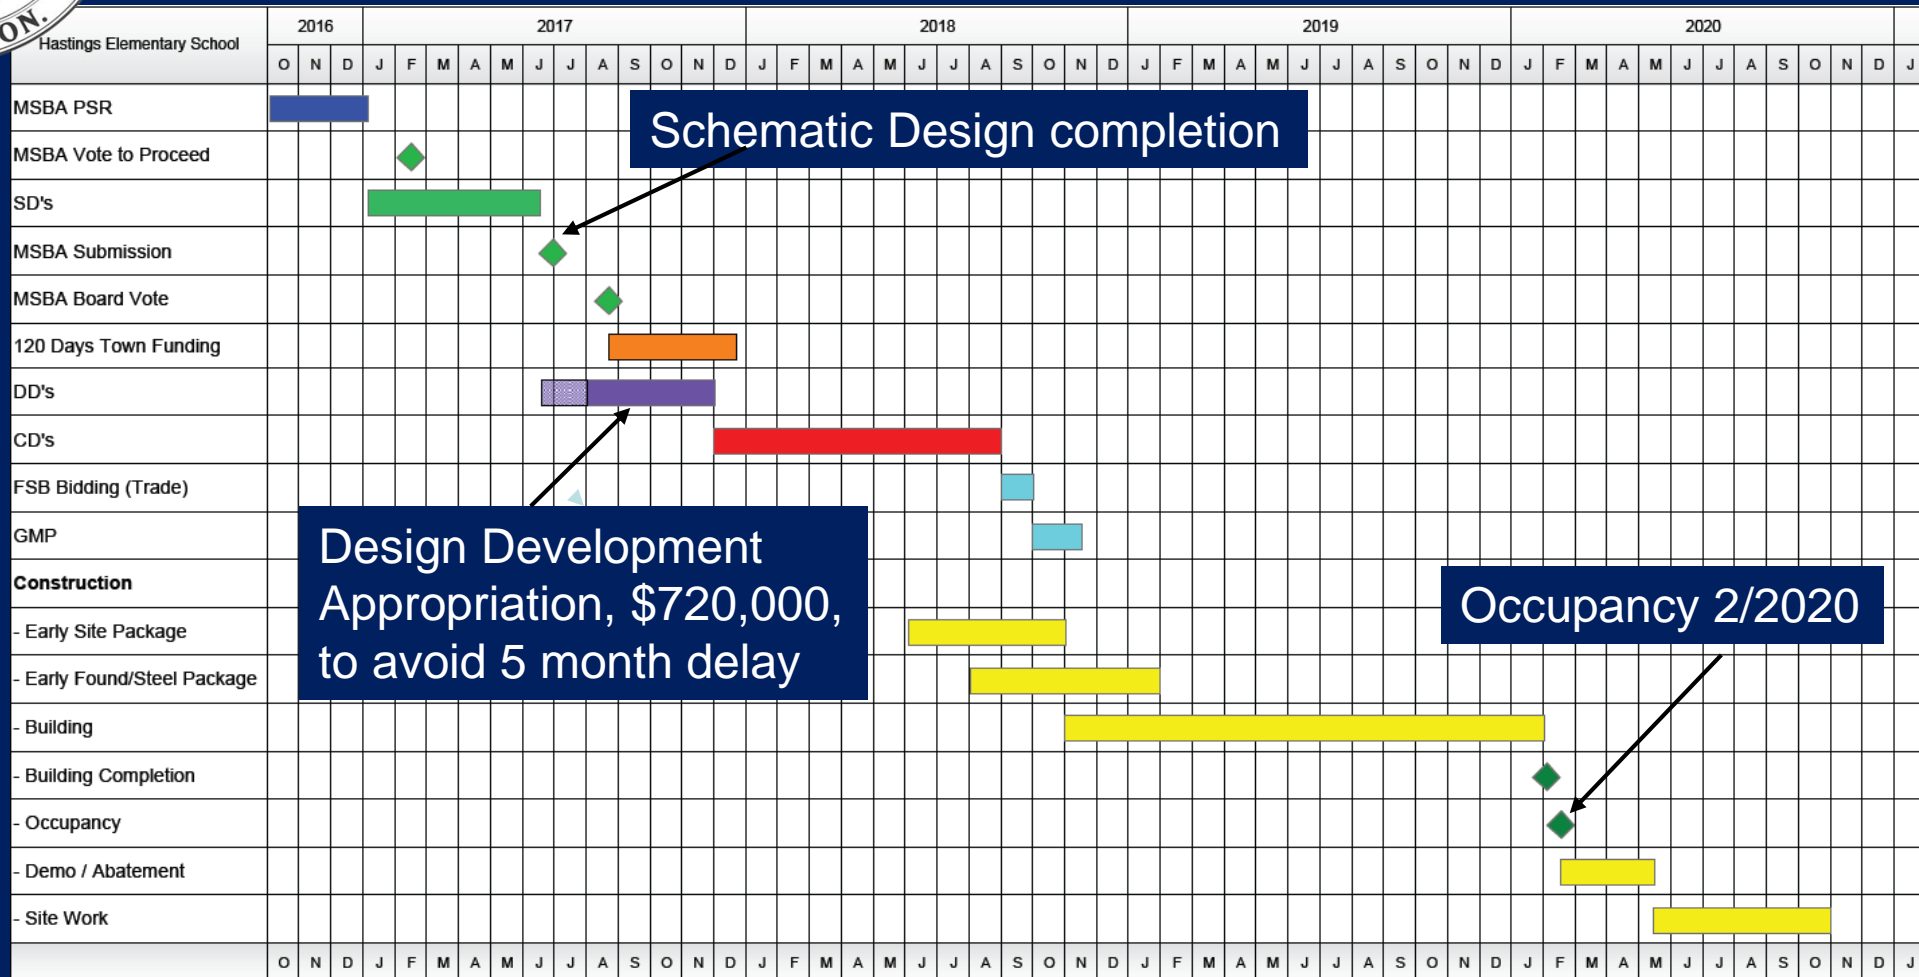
ON.

Hastings Elementary School

| | 2016 | | | 2017 | | | | | | | | | | | | 2018 | | | | | | | | | | | | 2019 | | | | | | | | | | | | 2020 | | | | | | | | | | | | |
|---|---|---|---|---|---|---|---|---|---|---|---|---|---|---|---|---|---|---|---|---|---|---|---|---|---|---|---|---|---|---|---|---|---|---|---|---|---|---|---|---|---|---|---|---|---|---|---|---|---|---|---|---|
| | O | N | D | J | F | M | A | M | J | J | A | S | O | N | D | J | F | M | A | M | J | J | A | S | O | N | D | J | F | M | A | M | J | J | A | S | O | N | D | J | F | M | A | M | J | J | A | S | O | N | D | J |
| MSBA PSR | | | | | | | | | | | | | | | | | | | | | | | | | | | | | | | | | | | | | | | | | | | | | | | | | | | | |
| MSBA Vote to Proceed | | | | | | | | | | | | | | | | | | | | | | | | | | | | | | | | | | | | | | | | | | | | | | | | | | | | |
| SD's | | | | | | | | | | | | | | | | | | | | | | | | | | | | | | | | | | | | | | | | | | | | | | | | | | | | |
| MSBA Submission | | | | | | | | | | | | | | | | | | | | | | | | | | | | | | | | | | | | | | | | | | | | | | | | | | | | |
| MSBA Board Vote | | | | | | | | | | | | | | | | | | | | | | | | | | | | | | | | | | | | | | | | | | | | | | | | | | | | |
| 120 Days Town Funding | | | | | | | | | | | | | | | | | | | | | | | | | | | | | | | | | | | | | | | | | | | | | | | | | | | | |
| DD's | | | | | | | | | | | | | | | | | | | | | | | | | | | | | | | | | | | | | | | | | | | | | | | | | | | | |
| CD's | | | | | | | | | | | | | | | | | | | | | | | | | | | | | | | | | | | | | | | | | | | | | | | | | | | | |
| FSB Bidding (Trade) | | | | | | | | | | | | | | | | | | | | | | | | | | | | | | | | | | | | | | | | | | | | | | | | | | | | |
| GMP | | | | | | | | | | | | | | | | | | | | | | | | | | | | | | | | | | | | | | | | | | | | | | | | | | | | |
| **Construction** | | | | | | | | | | | | | | | | | | | | | | | | | | | | | | | | | | | | | | | | | | | | | | | | | | | | |
| - Early Site Package | | | | | | | | | | | | | | | | | | | | | | | | | | | | | | | | | | | | | | | | | | | | | | | | | | | | |
| - Early Found/Steel Package | | | | | | | | | | | | | | | | | | | | | | | | | | | | | | | | | | | | | | | | | | | | | | | | | | | | |
| - Building | | | | | | | | | | | | | | | | | | | | | | | | | | | | | | | | | | | | | | | | | | | | | | | | | | | | |
| - Building Completion | | | | | | | | | | | | | | | | | | | | | | | | | | | | | | | | | | | | | | | | | | | | | | | | | | | | |
| - Occupancy | | | | | | | | | | | | | | | | | | | | | | | | | | | | | | | | | | | | | | | | | | | | | | | | | | | | |
| - Demo / Abatement | | | | | | | | | | | | | | | | | | | | | | | | | | | | | | | | | | | | | | | | | | | | | | | | | | | | |
| - Site Work | | | | | | | | | | | | | | | | | | | | | | | | | | | | | | | | | | | | | | | | | | | | | | | | | | | | |
| | O | N | D | J | F | M | A | M | J | J | A | S | O | N | D | J | F | M | A | M | J | J | A | S | O | N | D | J | F | M | A | M | J | J | A | S | O | N | D | J | F | M | A | M | J | J | A | S | O | N | D | J |

Schematic Design completion

Design Development Appropriation, $720,000, to avoid 5 month delay

Occupancy 2/2020